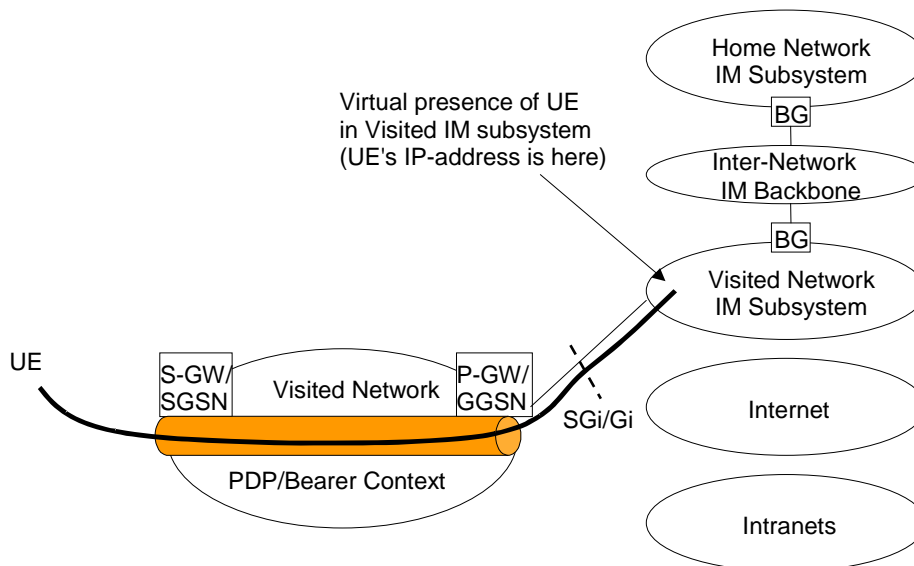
Home Network IM Subsystem

BG

Virtual presence of UE in Visited IM subsystem (UE's IP-address is here)

Inter-Network IM Backbone

BG

Visited Network IM Subsystem

UE

S-GW/ SGSN

Visited Network

P-GW/ GGSN

SGi/Gi

Internet

PDP/Bearer Context

Intranets